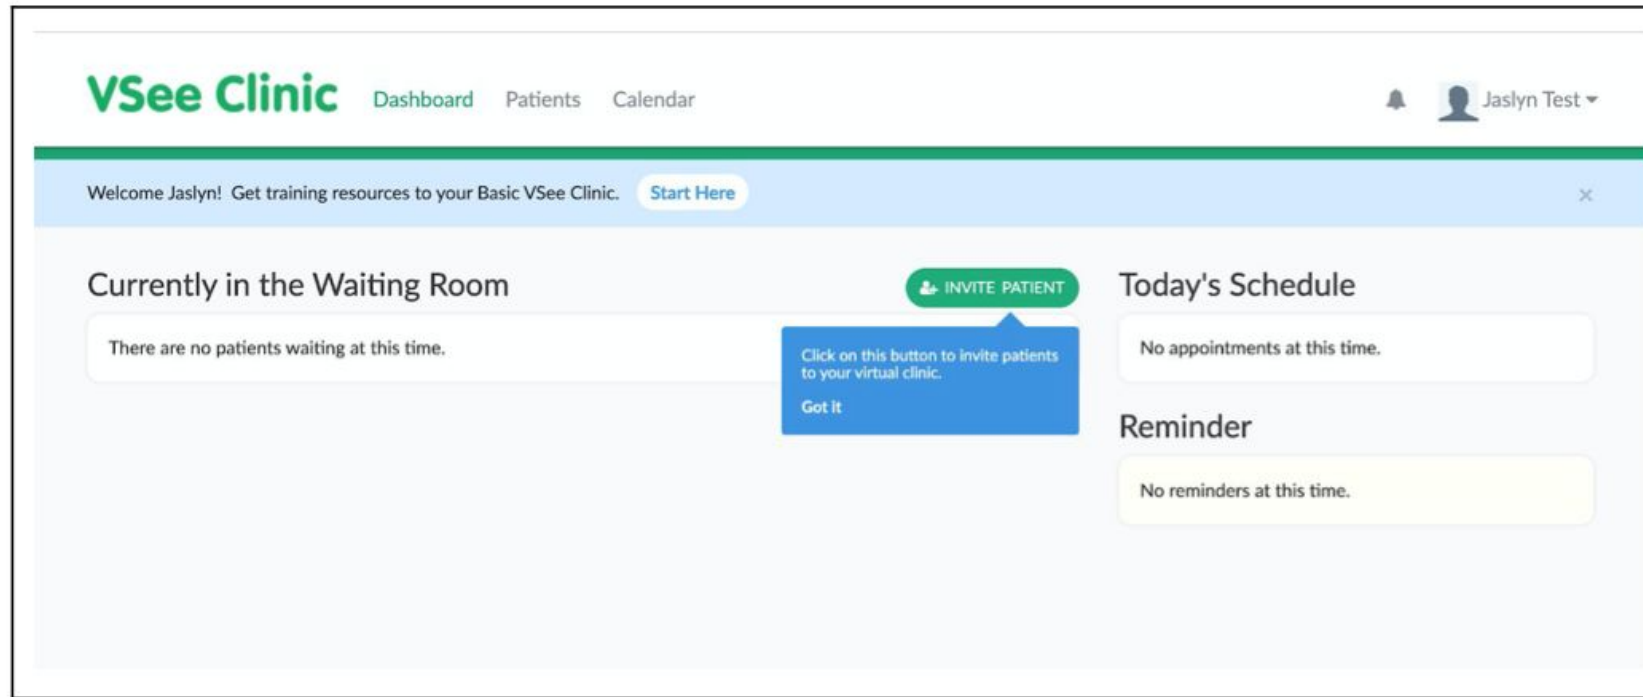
VSee Clinic Dashboard Patients Calendar

Jaslyn Test

Welcome Jaslyn! Get training resources to your Basic VSee Clinic. Start Here

×

Currently in the Waiting Room

INVITE PATIENT

There are no patients waiting at this time.

Click on this button to invite patients to your virtual clinic.

Got it

Today's Schedule

No appointments at this time.

Reminder

No reminders at this time.